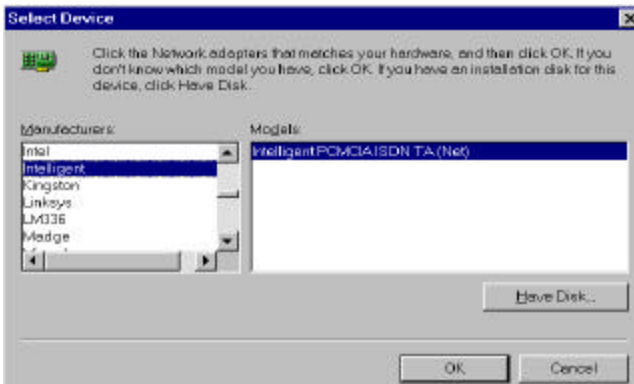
Select Device

Click the Network adapters that matches your hardware, and then click OK. If you don't know which model you have, click OK. If you have an installation disk for this device, click Have Disk.

Manufacturers:

Intel
Intelligent
Kingston
Linksys
LM336
Madge

Models:

Intelligent PCMCIA ISDN TA (Net)

Have Disk...

OK

Cancel